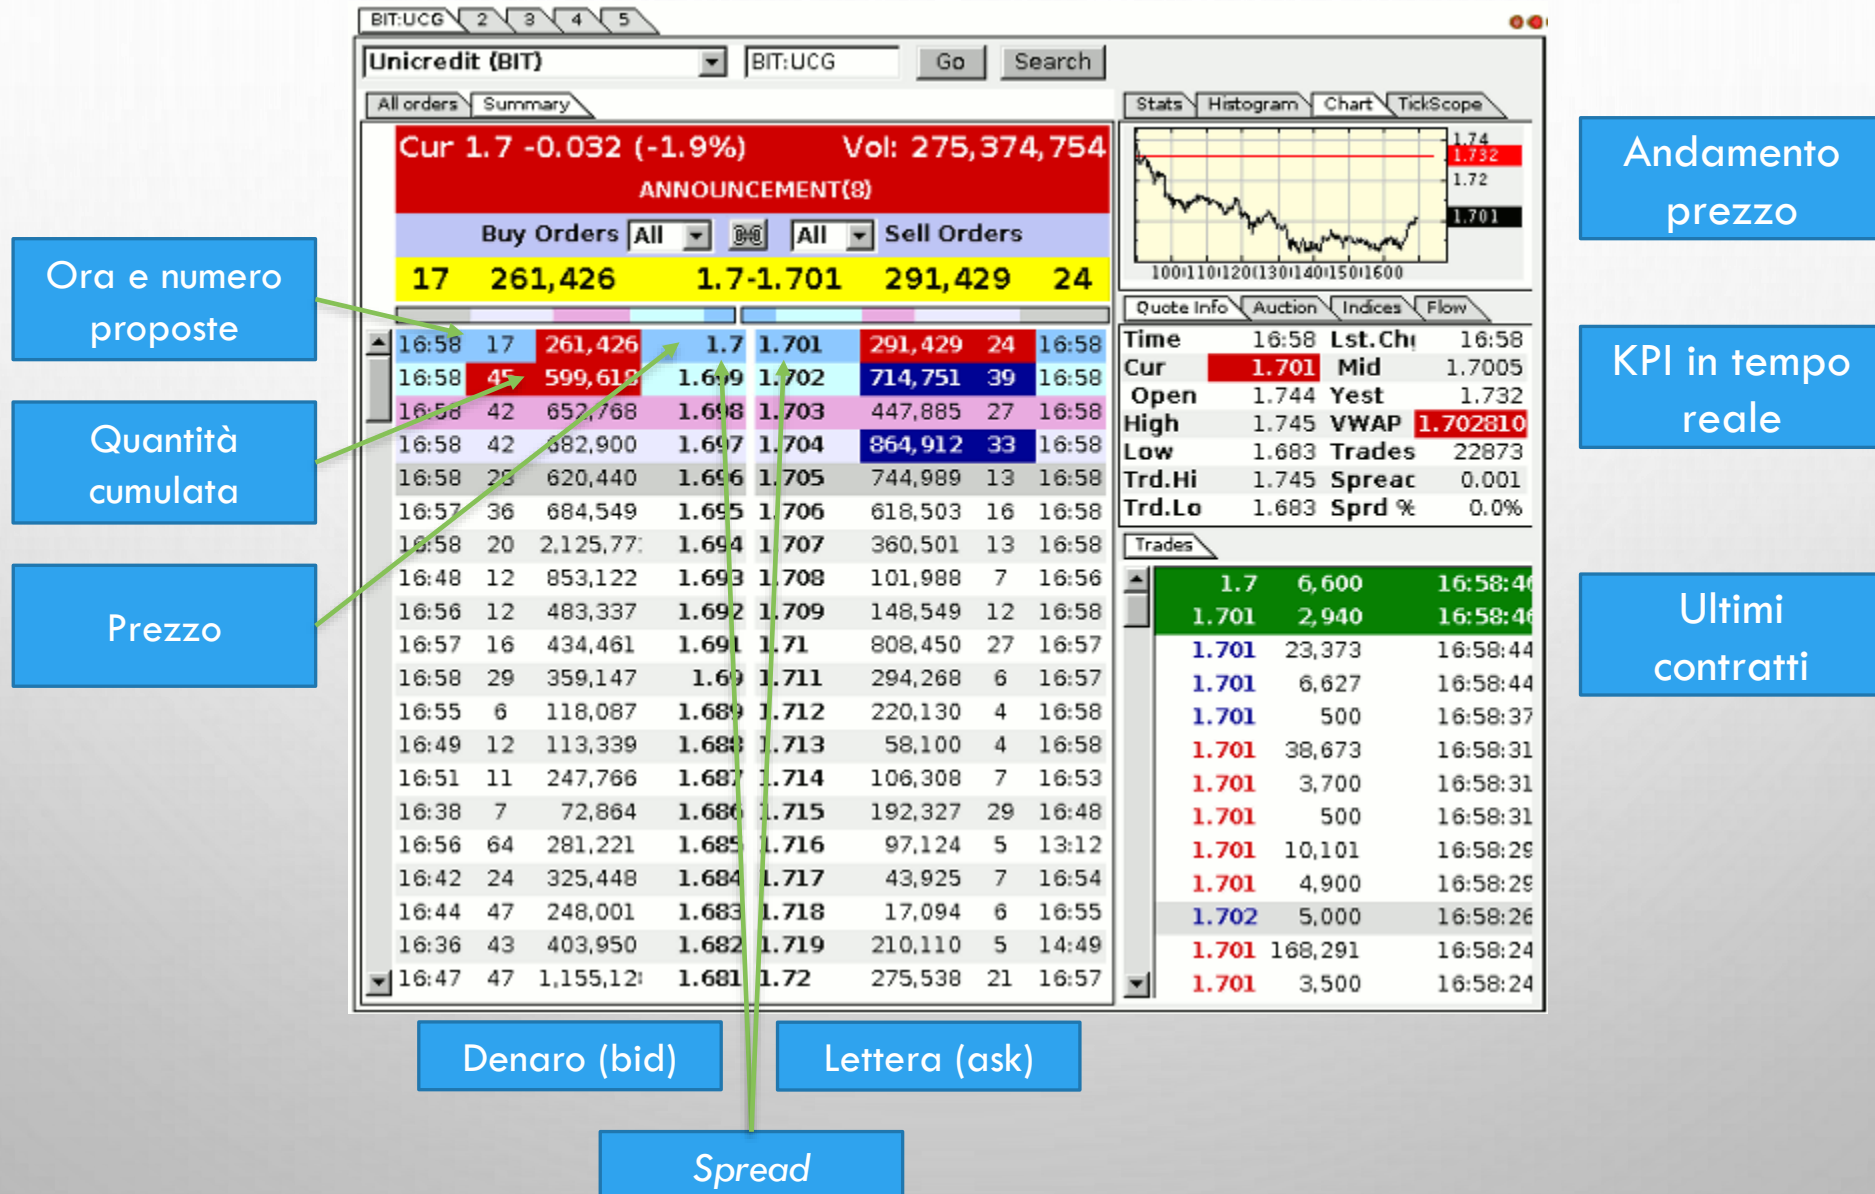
BIT:UCG 2 3 4 5

Unicredit (BIT) BIT:UCG Go Search

All orders Summary

Cur 1.7 -0.032 (-1.9%) Vol: 275,374,754

ANNOUNCEMENT(8)

Buy Orders All All Sell Orders

17 261,426 1.7-1.701 291,429 24

| 16:58 | 17 | 261,426 | 1.7 | 1.701 | 291,429 | 24 | 16:58 |
|---|---|---|---|---|---|---|---|
| 16:58 | 45 | 599,618 | 1.699 | 1.702 | 714,751 | 39 | 16:58 |
| 16:58 | 42 | 652,768 | 1.698 | 1.703 | 447,885 | 27 | 16:58 |
| 16:58 | 42 | 682,900 | 1.697 | 1.704 | 864,912 | 33 | 16:58 |
| 16:58 | 28 | 620,440 | 1.696 | 1.705 | 744,989 | 13 | 16:58 |
| 16:57 | 36 | 684,549 | 1.695 | 1.706 | 618,503 | 16 | 16:58 |
| 16:58 | 20 | 2,125,77 | 1.694 | 1.707 | 360,501 | 13 | 16:58 |
| 16:48 | 12 | 853,122 | 1.693 | 1.708 | 101,988 | 7 | 16:56 |
| 16:56 | 12 | 483,337 | 1.692 | 1.709 | 148,549 | 12 | 16:58 |
| 16:57 | 16 | 434,461 | 1.691 | 1.71 | 808,450 | 27 | 16:57 |
| 16:58 | 29 | 359,147 | 1.69 | 1.711 | 294,268 | 6 | 16:57 |
| 16:55 | 6 | 118,087 | 1.689 | 1.712 | 220,130 | 4 | 16:58 |
| 16:49 | 12 | 113,339 | 1.688 | 1.713 | 58,100 | 4 | 16:58 |
| 16:51 | 11 | 247,766 | 1.687 | 1.714 | 106,308 | 7 | 16:53 |
| 16:38 | 7 | 72,864 | 1.686 | 1.715 | 192,327 | 29 | 16:48 |
| 16:56 | 64 | 281,221 | 1.685 | 1.716 | 97,124 | 5 | 13:12 |
| 16:42 | 24 | 325,448 | 1.684 | 1.717 | 43,925 | 7 | 16:54 |
| 16:44 | 47 | 248,001 | 1.683 | 1.718 | 17,094 | 6 | 16:55 |
| 16:36 | 43 | 403,950 | 1.682 | 1.719 | 210,110 | 5 | 14:49 |
| 16:47 | 47 | 1,155,12 | 1.681 | 1.72 | 275,538 | 21 | 16:57 |

Stats Histogram Chart TickScope

1.74 1.732 1.72 1.701

100 110 120 130 140 150 1600

Quote Info Auction Indices Flow

| Time | 16:58 | Lst.Chg | 16:58 |
|---|---|---|---|
| Cur | 1.701 | Mid | 1.7005 |
| Open | 1.744 | Yest | 1.732 |
| High | 1.745 | VWAP | 1.702810 |
| Low | 1.683 | Trades | 22873 |
| Trd.Hi | 1.745 | Spread | 0.001 |
| Trd.Lo | 1.683 | Sprd % | 0.0% |

Trades

| 1.7 | 6,600 | 16:58:46 |
|---|---|---|
| 1.701 | 2,940 | 16:58:46 |
| 1.701 | 23,373 | 16:58:44 |
| 1.701 | 6,627 | 16:58:44 |
| 1.701 | 500 | 16:58:37 |
| 1.701 | 38,673 | 16:58:31 |
| 1.701 | 3,700 | 16:58:31 |
| 1.701 | 500 | 16:58:31 |
| 1.701 | 10,101 | 16:58:29 |
| 1.701 | 4,900 | 16:58:29 |
| 1.702 | 5,000 | 16:58:26 |
| 1.701 | 168,291 | 16:58:24 |
| 1.701 | 3,500 | 16:58:24 |

Ora e numero proposte

Quantità cumulata

Prezzo

Andamento prezzo

KPI in tempo reale

Ultimi contratti

Denaro (bid)

Lettera (ask)

Spread